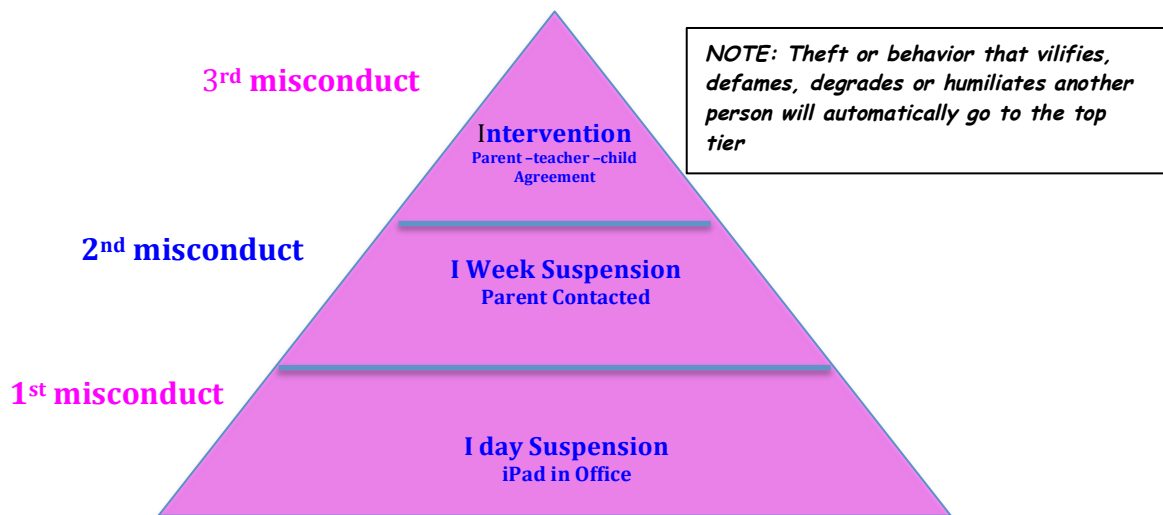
NOTE: Theft or behavior that vilifies, defames, degrades or humiliates another person will automatically go to the top tier

3rd misconduct

Intervention
Parent –teacher –child Agreement

2nd misconduct

I Week Suspension
Parent Contacted

1st misconduct

I day Suspension
iPad in Office